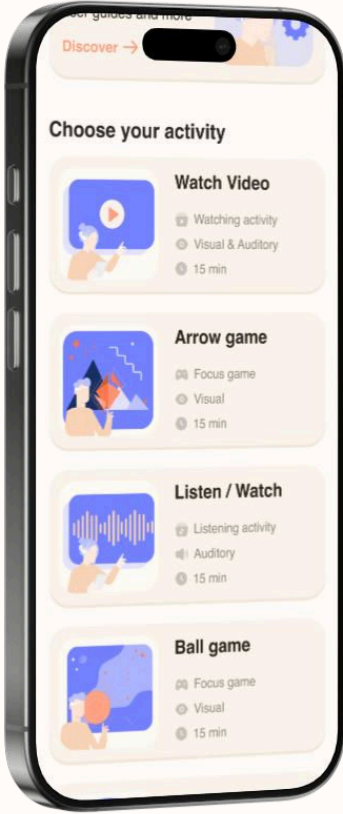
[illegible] guides and more
Discover →

Choose your activity

Watch Video
Watching activity
Visual & Auditory
15 min

Arrow game
Focus game
Visual
15 min

Listen / Watch
Listening activity
Auditory
15 min

Ball game
Focus game
Visual
15 min